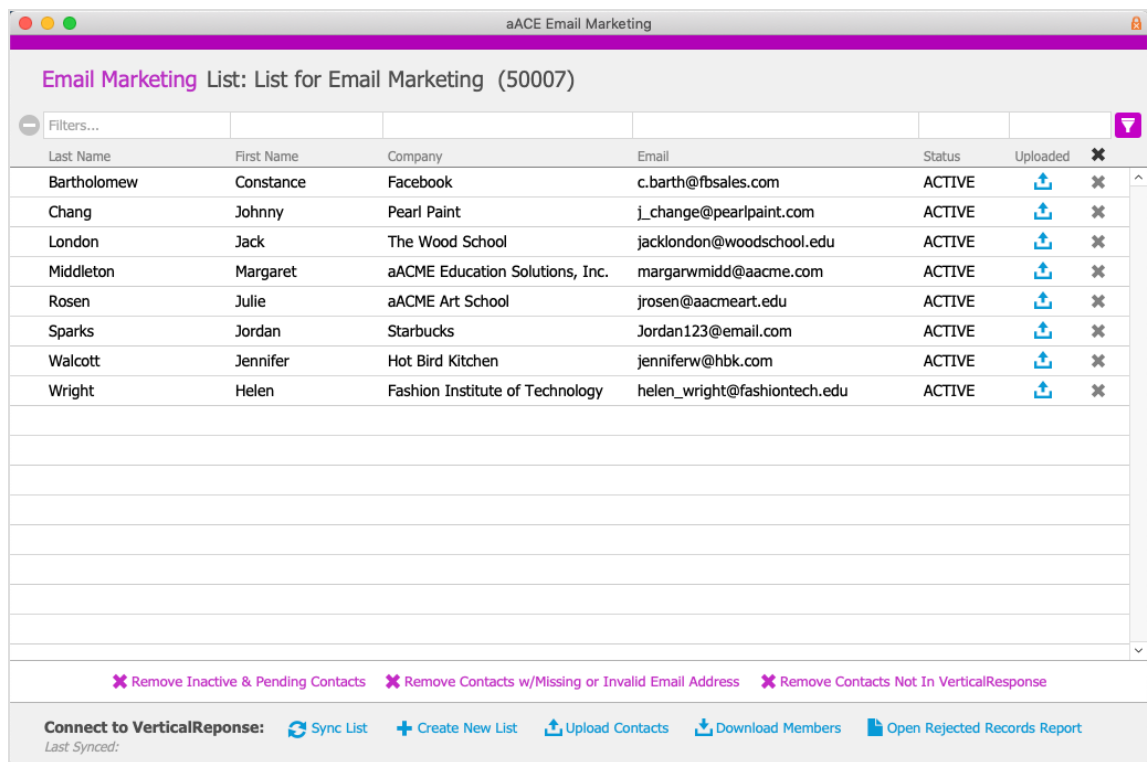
aACE Email Marketing

Email Marketing List: List for Email Marketing (50007)

Filters...

| Last Name | First Name | Company | Email | Status | Uploaded | ✖ |
|---|---|---|---|---|---|---|
| Bartholomew | Constance | Facebook | c.barth@fbsales.com | ACTIVE | | |
| Chang | Johnny | Pearl Paint | j_change@pearlpaint.com | ACTIVE | | |
| London | Jack | The Wood School | jacklondon@woodschool.edu | ACTIVE | | |
| Middleton | Margaret | aACME Education Solutions, Inc. | margarwmidd@aacme.com | ACTIVE | | |
| Rosen | Julie | aACME Art School | jrosen@aacmeart.edu | ACTIVE | | |
| Sparks | Jordan | Starbucks | Jordan123@email.com | ACTIVE | | |
| Walcott | Jennifer | Hot Bird Kitchen | jenniferw@hbk.com | ACTIVE | | |
| Wright | Helen | Fashion Institute of Technology | helen_wright@fashiontech.edu | ACTIVE | | |

✖ Remove Inactive & Pending Contacts ✖ Remove Contacts w/Missing or Invalid Email Address ✖ Remove Contacts Not In VerticalResponse

Connect to VerticalReponse: Sync List Create New List Upload Contacts Download Members Open Rejected Records Report
Last Synced: